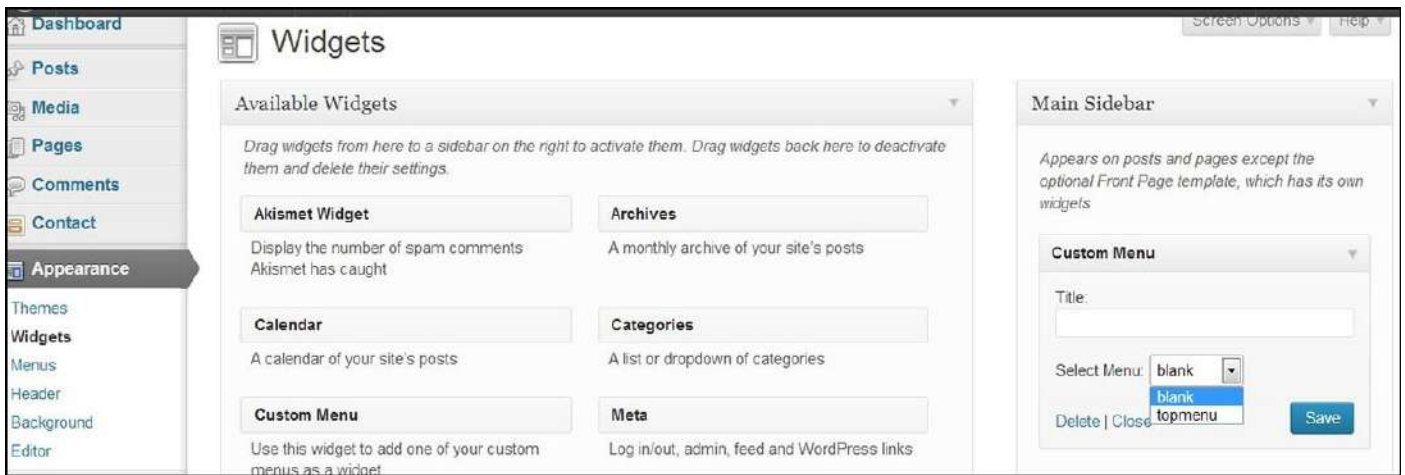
Dashboard
Posts
Media
Pages
Comments
Contact
Appearance
Themes
Widgets
Menus
Header
Background
Editor

Widgets

Screen Options ▾ Help ▾

Available Widgets

Drag widgets from here to a sidebar on the right to activate them. Drag widgets back here to deactivate them and delete their settings.

Akismet Widget
Display the number of spam comments Akismet has caught

Archives
A monthly archive of your site's posts

Calendar
A calendar of your site's posts

Categories
A list or dropdown of categories

Custom Menu
Use this widget to add one of your custom menus as a widget

Meta
Log in/out, admin, feed and WordPress links

Main Sidebar

Appears on posts and pages except the optional Front Page template, which has its own widgets

Custom Menu

Title:

Select Menu: blank
blank
topmenu

Delete | Close

Save